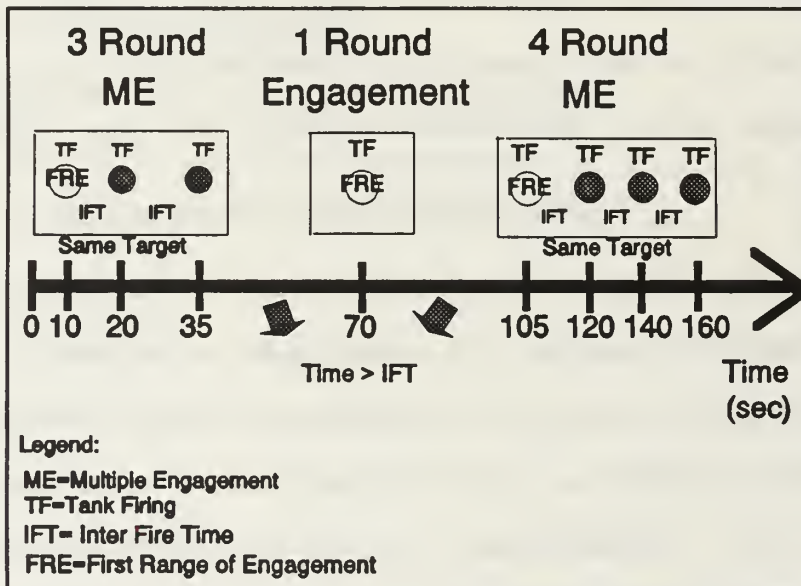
3 Round ME

1 Round Engagement

4 Round ME

TF TF TF
FRE
IFT IFT
Same Target

TF
FRE

TF TF TF TF
FRE
IFT IFT IFT
Same Target

0 10 20 35 70 105 120 140 160

Time > IFT

Time (sec)

Legend:
ME=Multiple Engagement
TF=Tank Firing
IFT= Inter Fire Time
FRE=First Range of Engagement